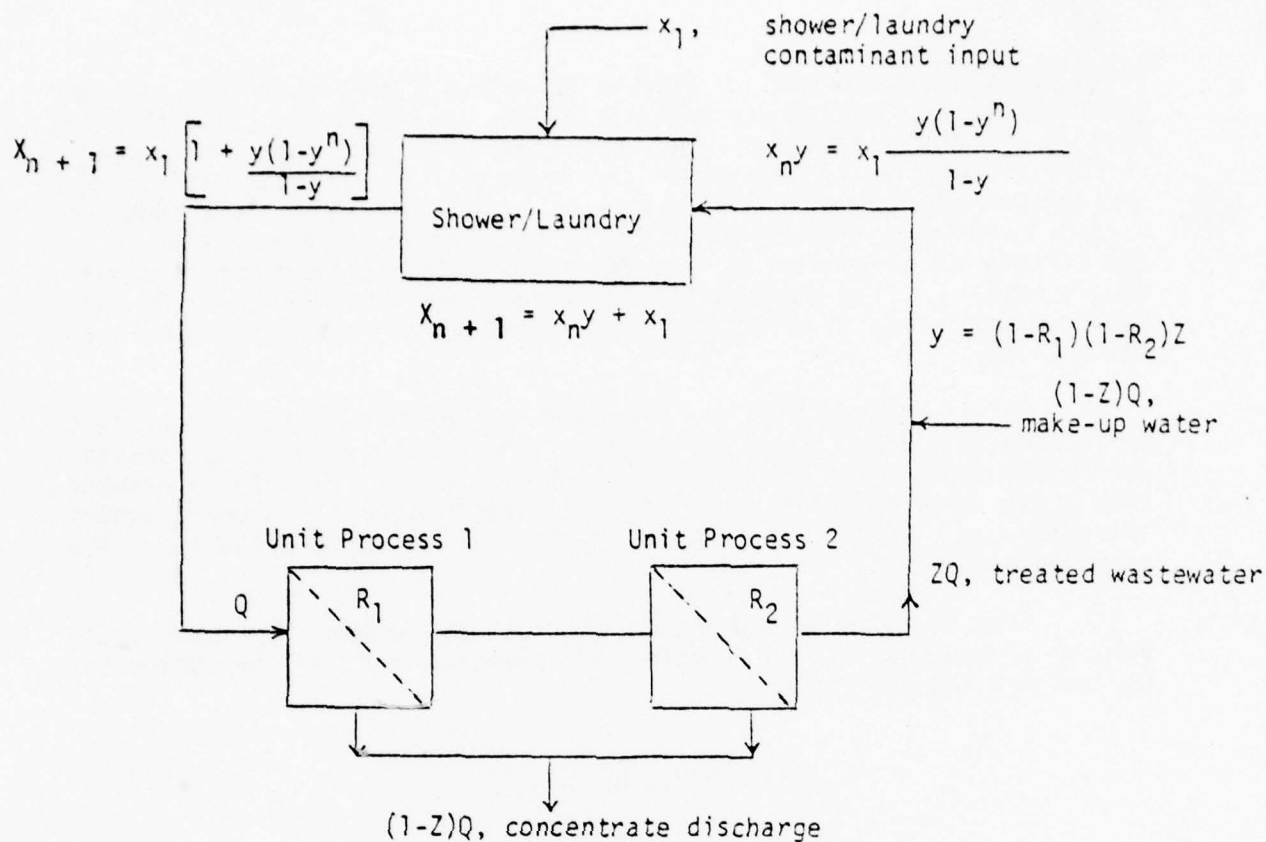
$x_1$, shower/laundry contaminant input

$X_{n+1} = x_1 \left[1 + \frac{y(1-y^n)}{1-y}\right]$

$x_n y = x_1 \frac{y(1-y^n)}{1-y}$

Shower/Laundry

$X_{n+1} = x_n y + x_1$

$y = (1-R_1)(1-R_2)Z$

$(1-Z)Q$, make-up water

Unit Process 1

Unit Process 2

ZQ, treated wastewater

Q

$R_1$

$R_2$

$(1-Z)Q$, concentrate discharge